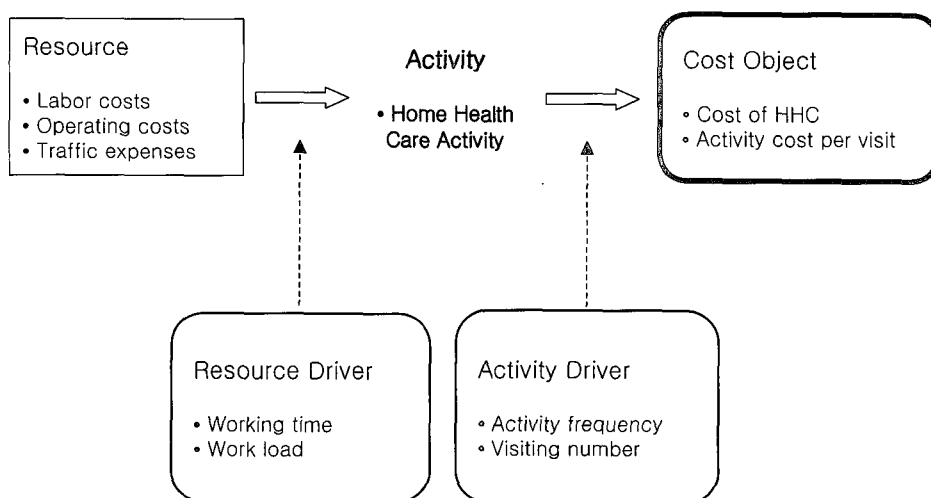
Resource

• Labor costs
• Operating costs
• Traffic expenses

Activity

• Home Health Care Activity

Cost Object

◦ Cost of HHC
◦ Activity cost per visit

Resource Driver

• Working time
• Work load

Activity Driver

◦ Activity frequency
◦ Visiting number